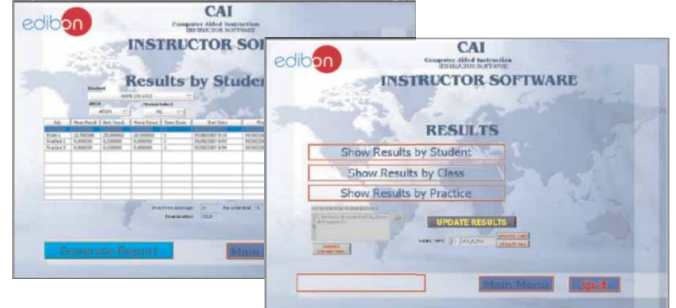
edibon

CAI

Computer Aided Instruction

INSTRUCTOR SOFTWARE

Results by Student

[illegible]

Generate Report

Main

edibon

CAI

Computer Aided Instruction

INSTRUCTOR SOFTWARE

RESULTS

Show Results by Student

Show Results by Class

Show Results by Practice

UPDATE RESULTS

Main Menu

Quit